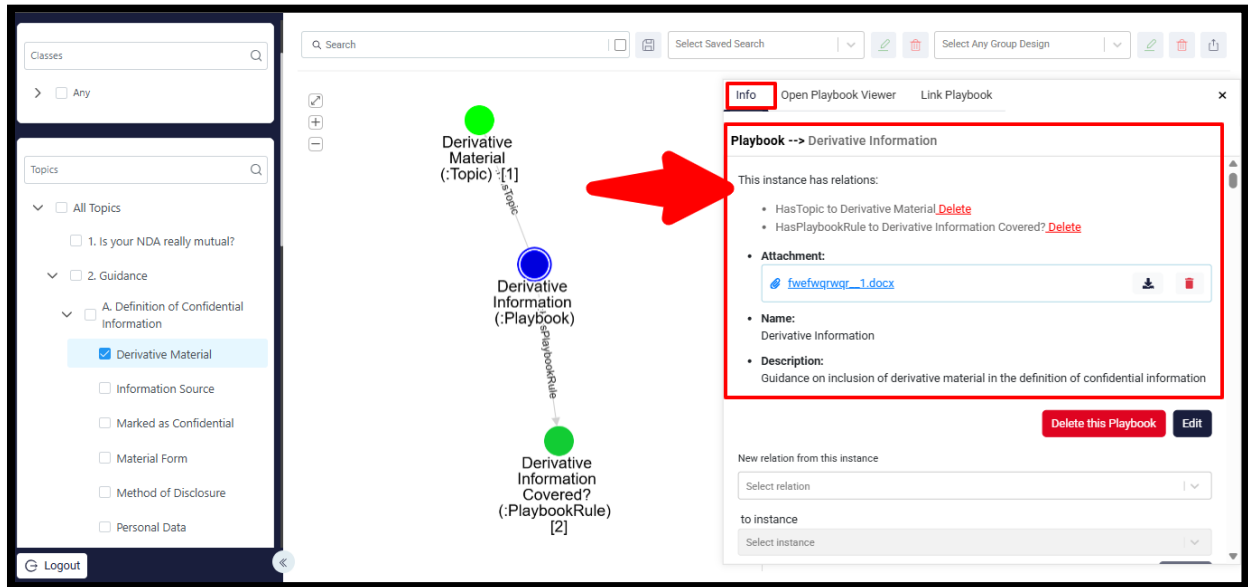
Classes

Any

Topics

All Topics

1. Is your NDA really mutual?

2. Guidance

A. Definition of Confidential Information

Derivative Material

Information Source

Marked as Confidential

Material Form

Method of Disclosure

Personal Data

Logout

Search

Select Saved Search

Select Any Group Design

Derivative Material (:Topic) :[1]

HasTopic

Derivative Information (:Playbook)

HasPlaybookRule

Derivative Information Covered? (:PlaybookRule) [2]

Info Open Playbook Viewer Link Playbook ×

Playbook --> Derivative Information

This instance has relations:

- HasTopic to Derivative Material Delete
- HasPlaybookRule to Derivative Information Covered? Delete

- Attachment:

fwefwqrwqr__1.docx

- Name:

Derivative Information

- Description:

Guidance on inclusion of derivative material in the definition of confidential information

Delete this Playbook Edit

New relation from this instance

Select relation

to instance

Select instance